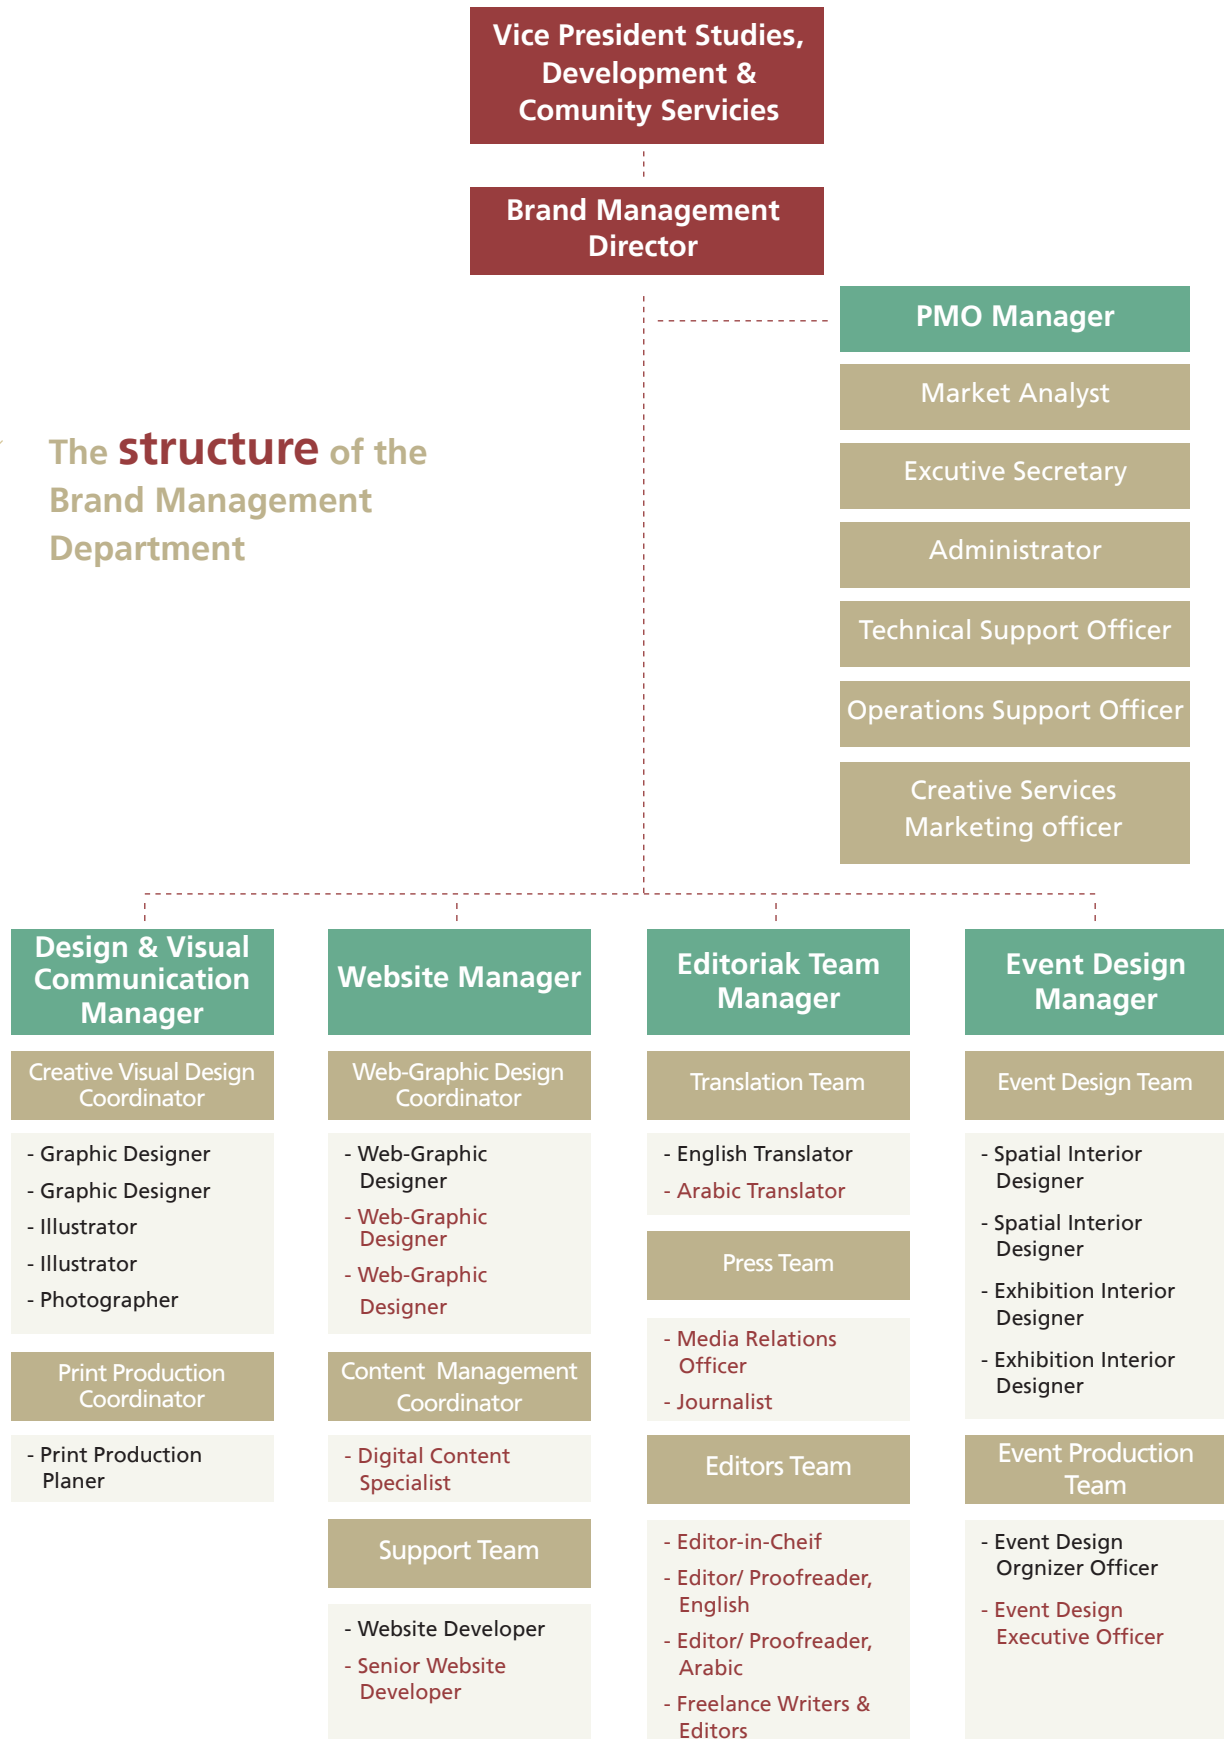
Vice President Studies, Development & Comunity Services

Brand Management Director

PMO Manager

Market Analyst

Excutive Secretary

Administrator

Technical Support Officer

Operations Support Officer

Creative Services Marketing officer

The structure of the Brand Management Department

Design & Visual Communication Manager

Creative Visual Design Coordinator

- Graphic Designer
- Graphic Designer
- Illustrator
- Illustrator
- Photographer

Print Production Coordinator

- Print Production Planer

Website Manager

Web-Graphic Design Coordinator

- Web-Graphic Designer
- Web-Graphic Designer
- Web-Graphic Designer

Content Management Coordinator

- Digital Content Specialist

Support Team

- Website Developer
- Senior Website Developer

Editoriak Team Manager

Translation Team

- English Translator
- Arabic Translator

Press Team

- Media Relations Officer
- Journalist

Editors Team

- Editor-in-Cheif
- Editor/ Proofreader, English
- Editor/ Proofreader, Arabic
- Freelance Writers & Editors

Event Design Manager

Event Design Team

- Spatial Interior Designer
- Spatial Interior Designer
- Exhibition Interior Designer
- Exhibition Interior Designer

Event Production Team

- Event Design Orgnizer Officer
- Event Design Executive Officer